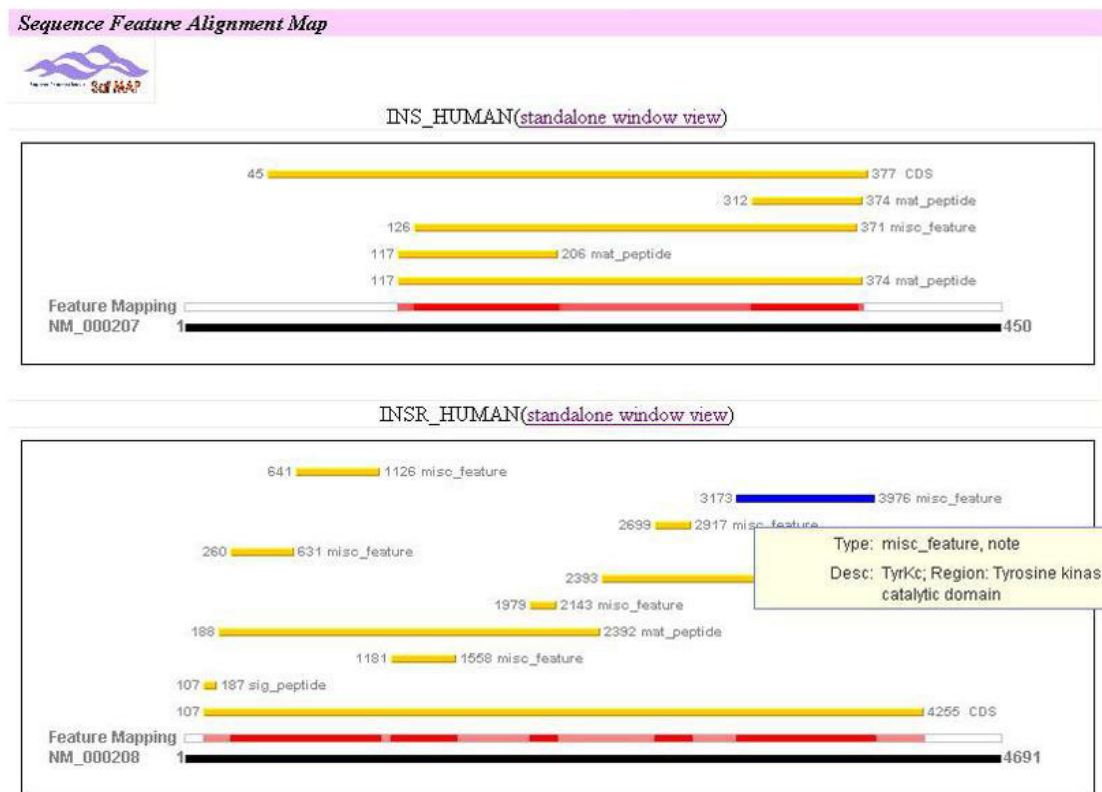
Sequence Feature Alignment Map

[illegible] SqfMAP

INS_HUMAN(standalone window view)

45 377 CDS
312 374 mat_peptide
126 371 misc_feature
117 206 mat_peptide
117 374 mat_peptide
Feature Mapping
NM_000207 1 450

INSR_HUMAN(standalone window view)

641 1126 misc_feature
3173 3976 misc_feature
2699 2917 misc_feature
260 631 misc_feature
2393
1979 2143 misc_feature
188 2392 mat_peptide
1181 1558 misc_feature
107 187 sig_peptide
107 4255 CDS
Feature Mapping
NM_000208 1 4691

Type: misc_feature, note
Desc: TyrKc; Region: Tyrosine kinas catalytic domain